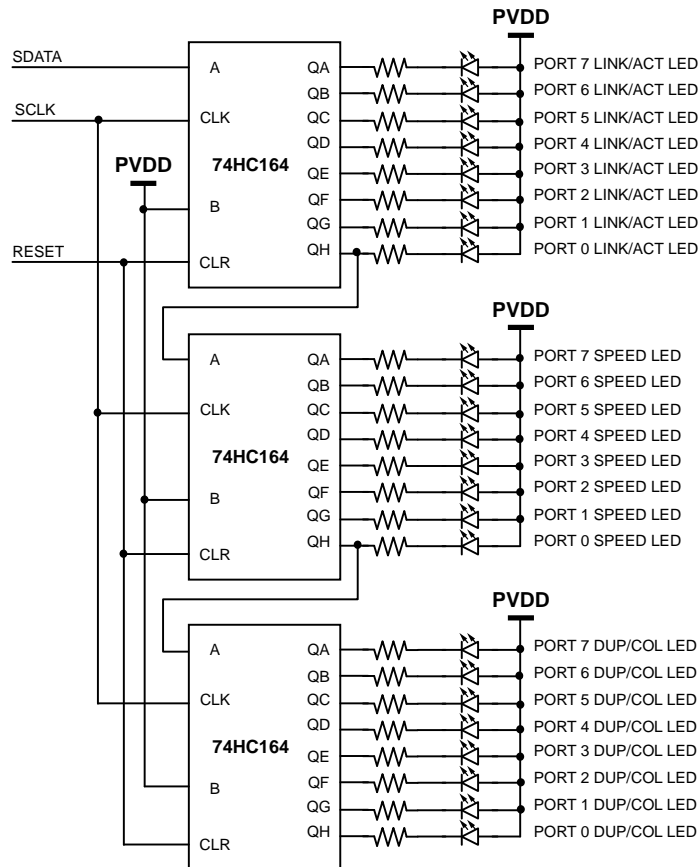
PVDD

SDATA
SCLK
RESET

A
CLK
74HC164
PVDD
B
CLR

QA
QB
QC
QD
QE
QF
QG
QH

PORT 7 LINK/ACT LED
PORT 6 LINK/ACT LED
PORT 5 LINK/ACT LED
PORT 4 LINK/ACT LED
PORT 3 LINK/ACT LED
PORT 2 LINK/ACT LED
PORT 1 LINK/ACT LED
PORT 0 LINK/ACT LED

PVDD

A
CLK
74HC164
B
CLR

QA
QB
QC
QD
QE
QF
QG
QH

PORT 7 SPEED LED
PORT 6 SPEED LED
PORT 5 SPEED LED
PORT 4 SPEED LED
PORT 3 SPEED LED
PORT 2 SPEED LED
PORT 1 SPEED LED
PORT 0 SPEED LED

PVDD

A
CLK
74HC164
B
CLR

QA
QB
QC
QD
QE
QF
QG
QH

PORT 7 DUP/COL LED
PORT 6 DUP/COL LED
PORT 5 DUP/COL LED
PORT 4 DUP/COL LED
PORT 3 DUP/COL LED
PORT 2 DUP/COL LED
PORT 1 DUP/COL LED
PORT 0 DUP/COL LED